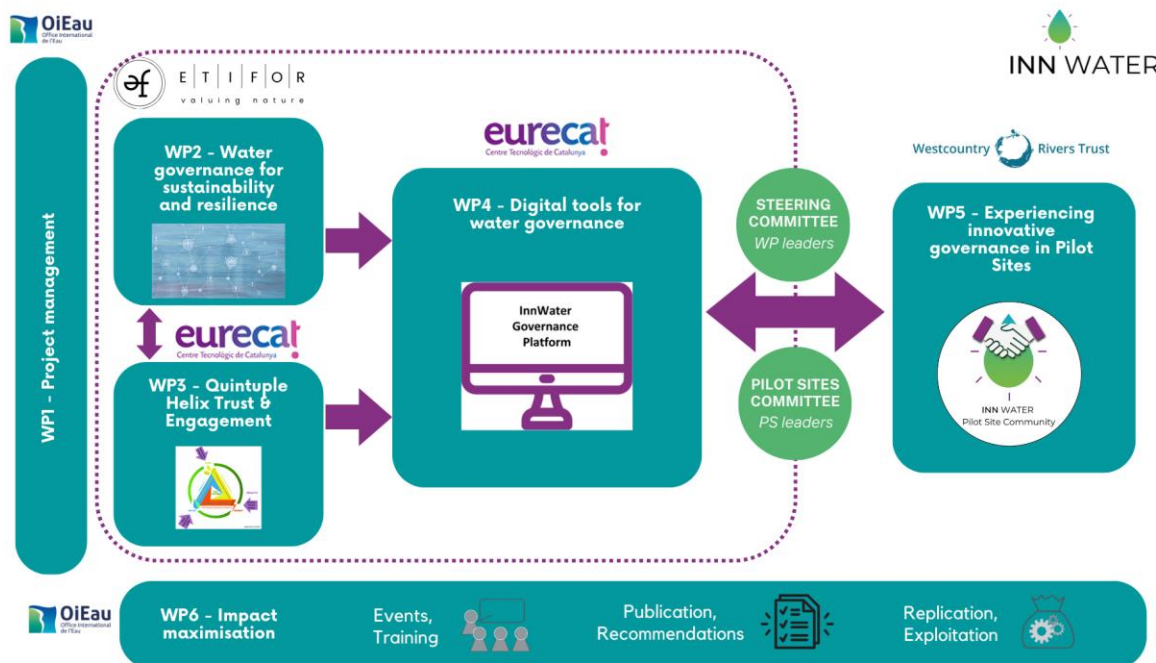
OiEau
Office International de l'Eau

INN WATER

WP1 - Project management

ETIFOR
valuing nature

WP2 - Water governance for sustainability and resilience

eurecat
Centre Tecnològic de Catalunya

WP3 - Quintuple Helix Trust & Engagement

eurecat
Centre Tecnològic de Catalunya

WP4 - Digital tools for water governance

InnWater Governance Platform

STEERING COMMITTEE
WP leaders

PILOT SITES COMMITTEE
PS leaders

Westcountry Rivers Trust

WP5 - Experiencing innovative governance in Pilot Sites

INN WATER
Pilot Site Community

OiEau
Office International de l'Eau

WP6 - Impact maximisation

Events, Training

Publication, Recommendations

Replication, Exploitation